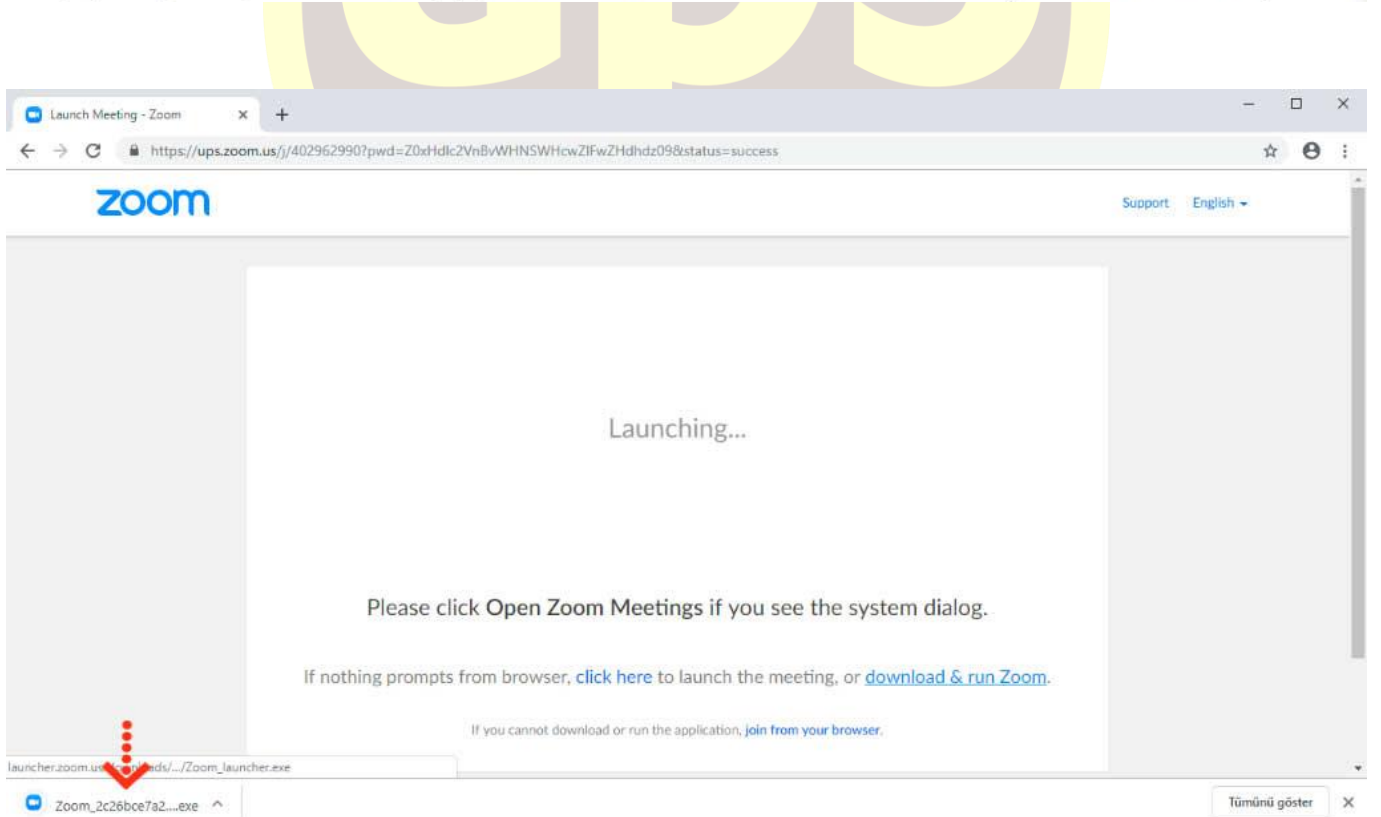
Launch Meeting - Zoom

https://ups.zoom.us/j/402962990?pwd=Z0xHdlc2VnBvWHNSWHcwZlFwZHdhdz09&status=success

zoom

Support English

Launching...

Please click Open Zoom Meetings if you see the system dialog.

If nothing prompts from browser, click here to launch the meeting, or download & run Zoom.

If you cannot download or run the application, join from your browser.

launcher.zoom.us/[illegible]ads/.../Zoom_launcher.exe

Zoom_2c26bce7a2....exe

Tümünü göster